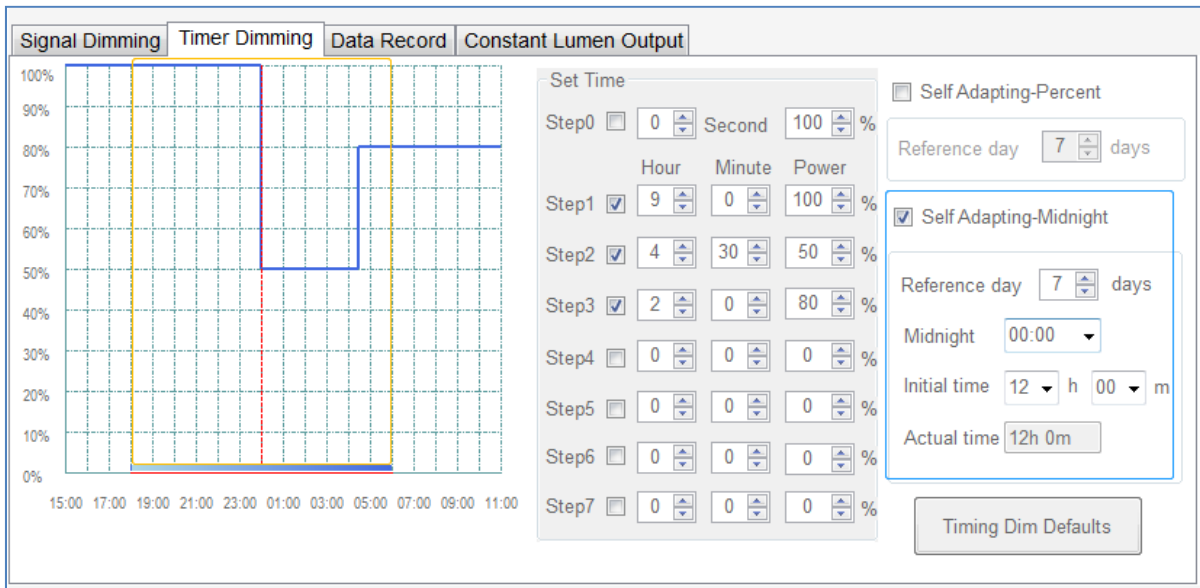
Signal Dimming | Timer Dimming | Data Record | Constant Lumen Output

100%
90%
80%
70%
60%
50%
40%
30%
20%
10%
0%

15:00 17:00 19:00 21:00 23:00 01:00 03:00 05:00 07:00 09:00 11:00

Set Time

Step0 0 Second 100 %

Hour Minute Power

Step1 9 0 100 %
Step2 4 30 50 %
Step3 2 0 80 %
Step4 0 0 0 %
Step5 0 0 0 %
Step6 0 0 0 %
Step7 0 0 0 %

Self Adapting-Percent

Reference day 7 days

Self Adapting-Midnight

Reference day 7 days

Midnight 00:00

Initial time 12 h 00 m

Actual time 12h 0m

Timing Dim Defaults